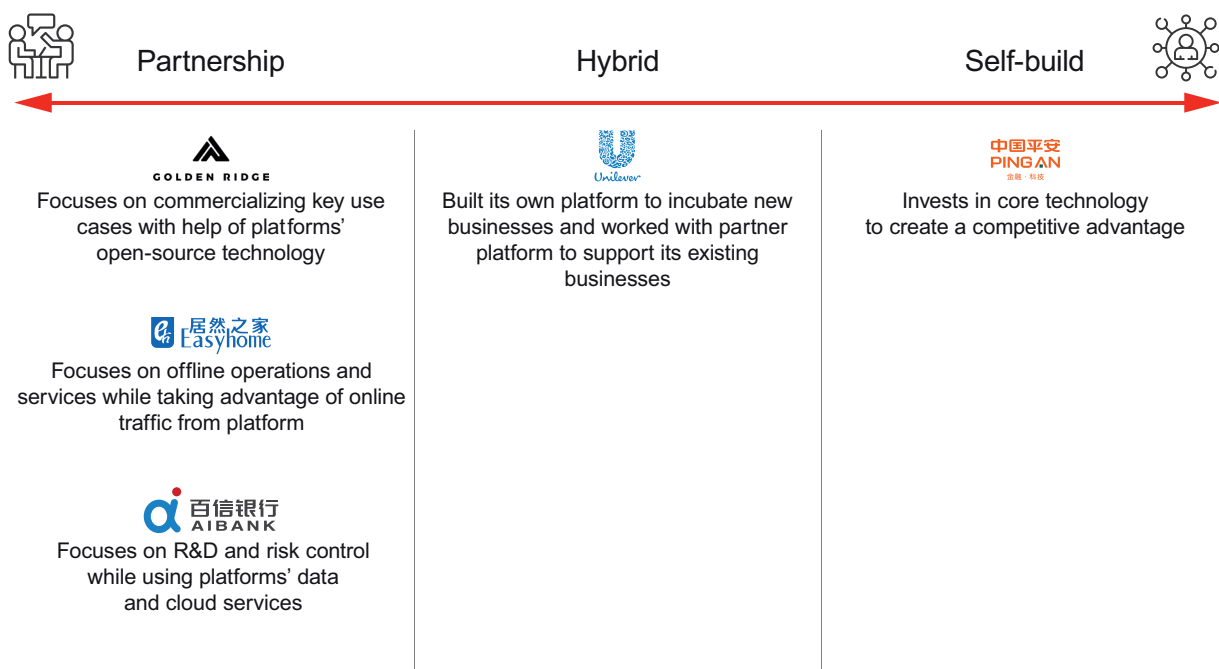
Partnership

Hybrid

Self-build

GOLDEN RIDGE

Focuses on commercializing key use cases with help of platforms' open-source technology

居然之家 Easyhome

Focuses on offline operations and services while taking advantage of online traffic from platform

百信银行 AIBANK

Focuses on R&D and risk control while using platforms' data and cloud services

Unilever

Built its own platform to incubate new businesses and worked with partner platform to support its existing businesses

中国平安 PING AN 金融·科技

Invests in core technology to create a competitive advantage